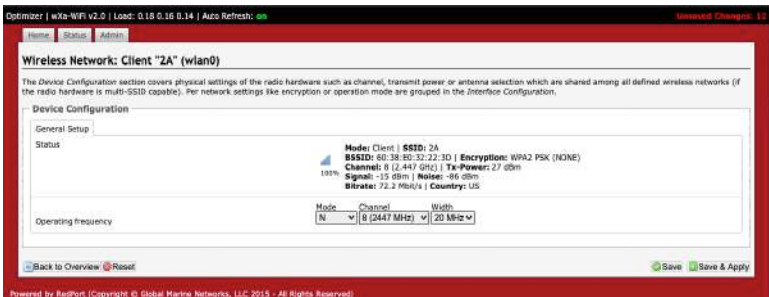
Optimizer | wXa-WiFi v2.0 | Load: 0.18 0.16 0.14 | Auto Refresh: on

Unsaved Changes: 12

Home Status Admin

Wireless Network: Client "2A" (wlan0)

The Device Configuration section covers physical settings of the radio hardware such as channel, transmit power or antenna selection which are shared among all defined wireless networks (if the radio hardware is multi-SSID capable). Per network settings like encryption or operation mode are grouped in the Interface Configuration.

Device Configuration

General Setup

Status

100%

Mode: Client | SSID: 2A
BSSID: 60:38:E0:32:22:3D | Encryption: WPA2 PSK (NONE)
Channel: 8 (2.447 GHz) | Tx-Power: 27 dBm
Signal: -15 dBm | Noise: -86 dBm
Bitrate: 72.2 Mbit/s | Country: US

Operating frequency

Mode N
Channel 8 (2447 MHz)
Width 20 MHz

Back to Overview Reset

Save Save & Apply

Powered by RedPort (Copyright © Global Marine Networks, LLC 2015 - All Rights Reserved)